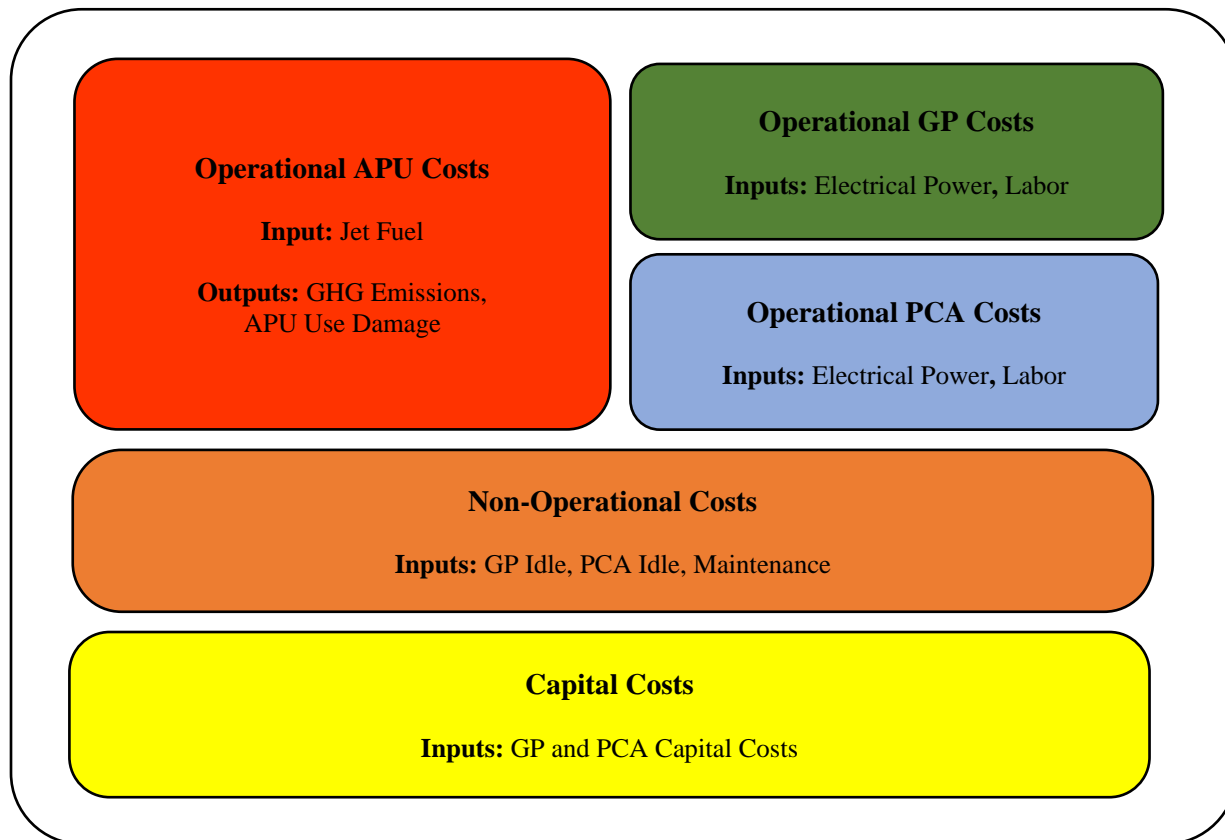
Operational APU Costs

Input: Jet Fuel

Outputs: GHG Emissions, APU Use Damage

Operational GP Costs

Inputs: Electrical Power, Labor

Operational PCA Costs

Inputs: Electrical Power, Labor

Non-Operational Costs

Inputs: GP Idle, PCA Idle, Maintenance

Capital Costs

Inputs: GP and PCA Capital Costs